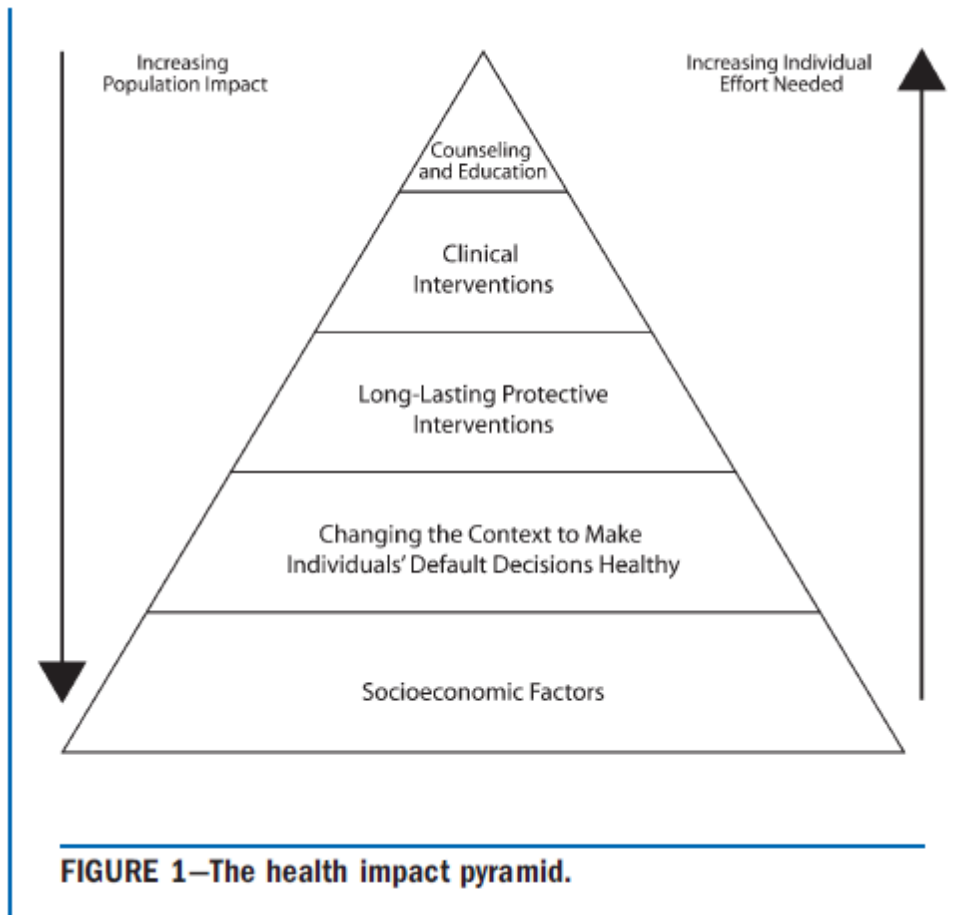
Increasing Population Impact

Increasing Individual Effort Needed

Counseling and Education

Clinical Interventions

Long-Lasting Protective Interventions

Changing the Context to Make Individuals' Default Decisions Healthy

Socioeconomic Factors

FIGURE 1—The health impact pyramid.